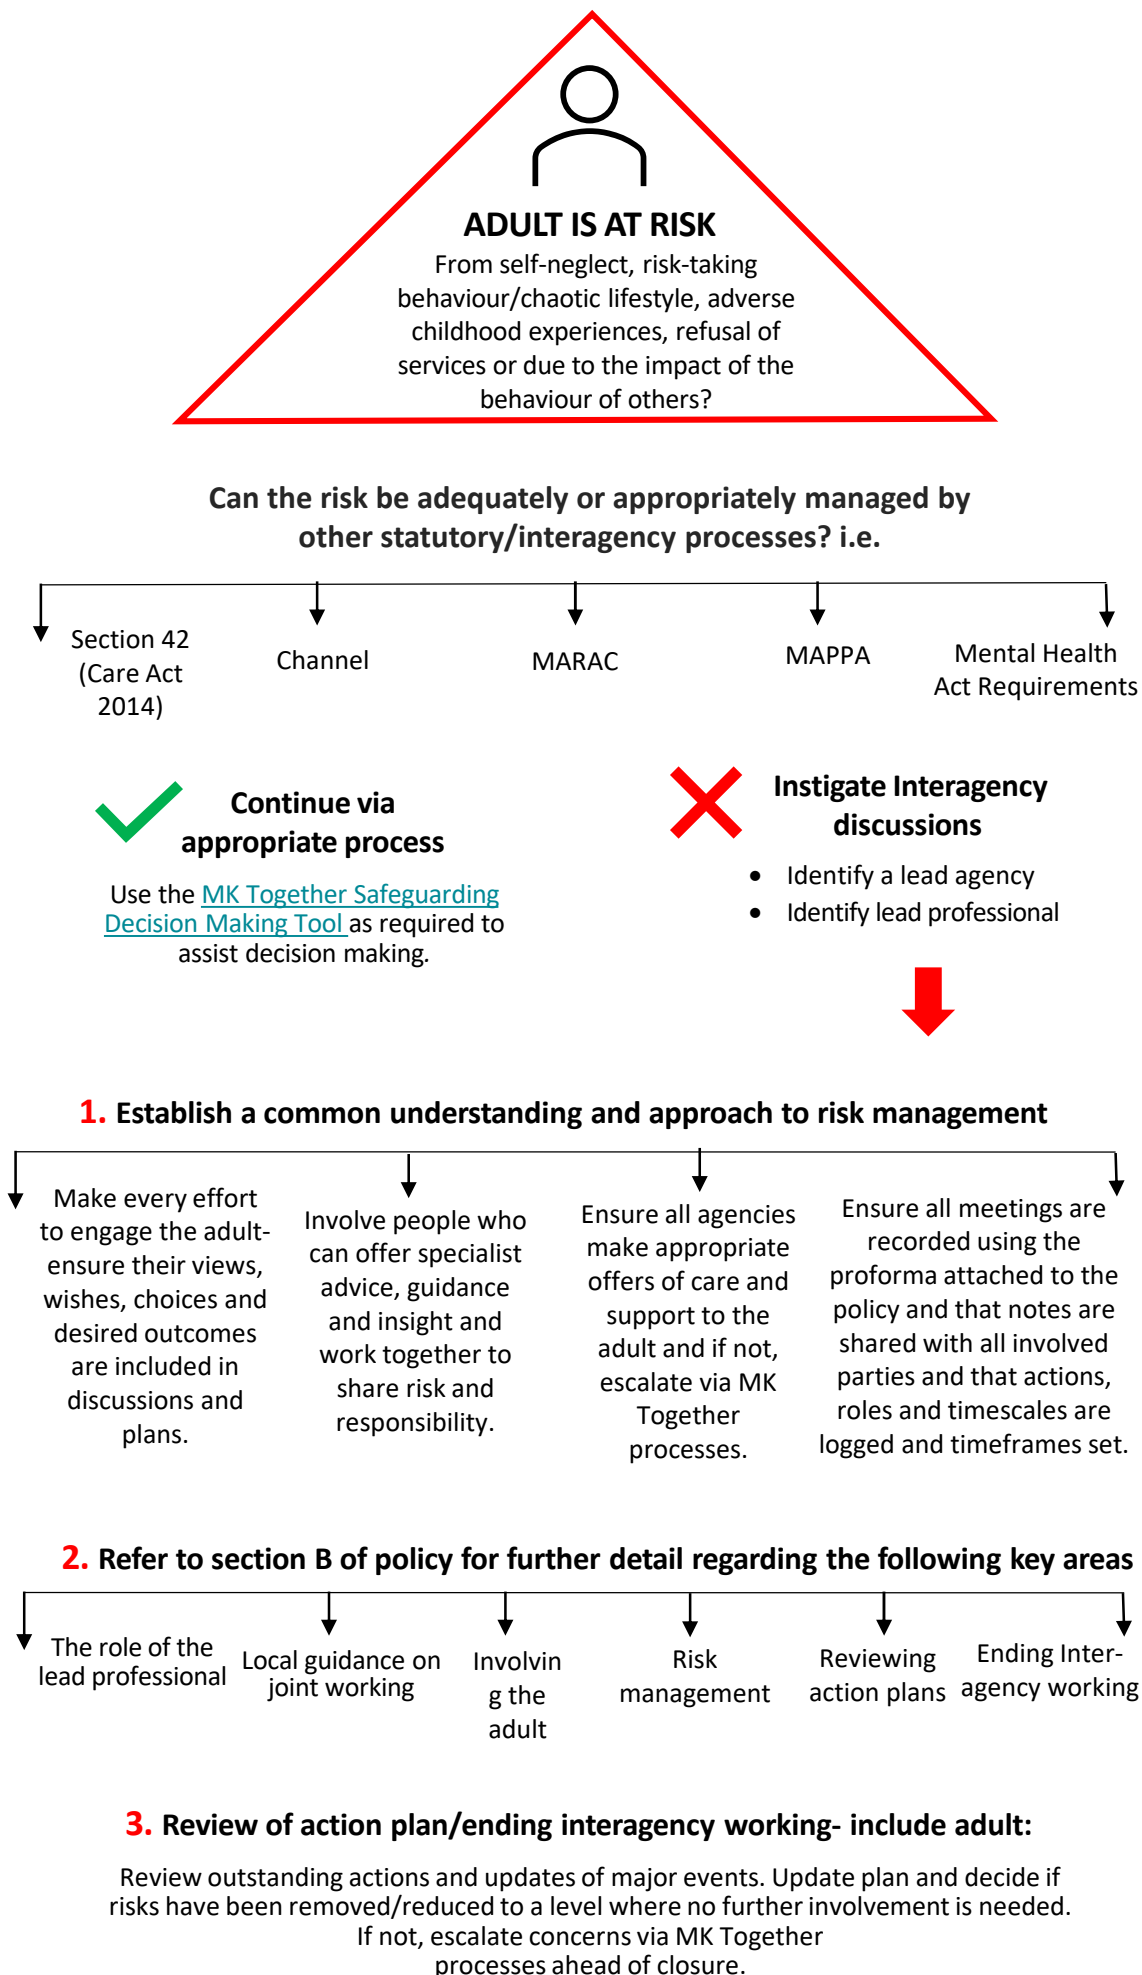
ADULT IS AT RISK

From self-neglect, risk-taking behaviour/chaotic lifestyle, adverse childhood experiences, refusal of services or due to the impact of the behaviour of others?

Can the risk be adequately or appropriately managed by other statutory/interagency processes? i.e.

Section 42 (Care Act 2014)

Channel

MARAC

MAPPA

Mental Health Act Requirements

Continue via appropriate process

Use the MK Together Safeguarding Decision Making Tool as required to assist decision making.

Instigate Interagency discussions

- Identify a lead agency
- Identify lead professional

1. Establish a common understanding and approach to risk management

Make every effort to engage the adult- ensure their views, wishes, choices and desired outcomes are included in discussions and plans.

Involve people who can offer specialist advice, guidance and insight and work together to share risk and responsibility.

Ensure all agencies make appropriate offers of care and support to the adult and if not, escalate via MK Together processes.

Ensure all meetings are recorded using the proforma attached to the policy and that notes are shared with all involved parties and that actions, roles and timescales are logged and timeframes set.

2. Refer to section B of policy for further detail regarding the following key areas

The role of the lead professional

Local guidance on joint working

Involving the adult

Risk management

Reviewing action plans

Ending Inter-agency working

3. Review of action plan/ending interagency working- include adult:

Review outstanding actions and updates of major events. Update plan and decide if risks have been removed/reduced to a level where no further involvement is needed. If not, escalate concerns via MK Together processes ahead of closure.